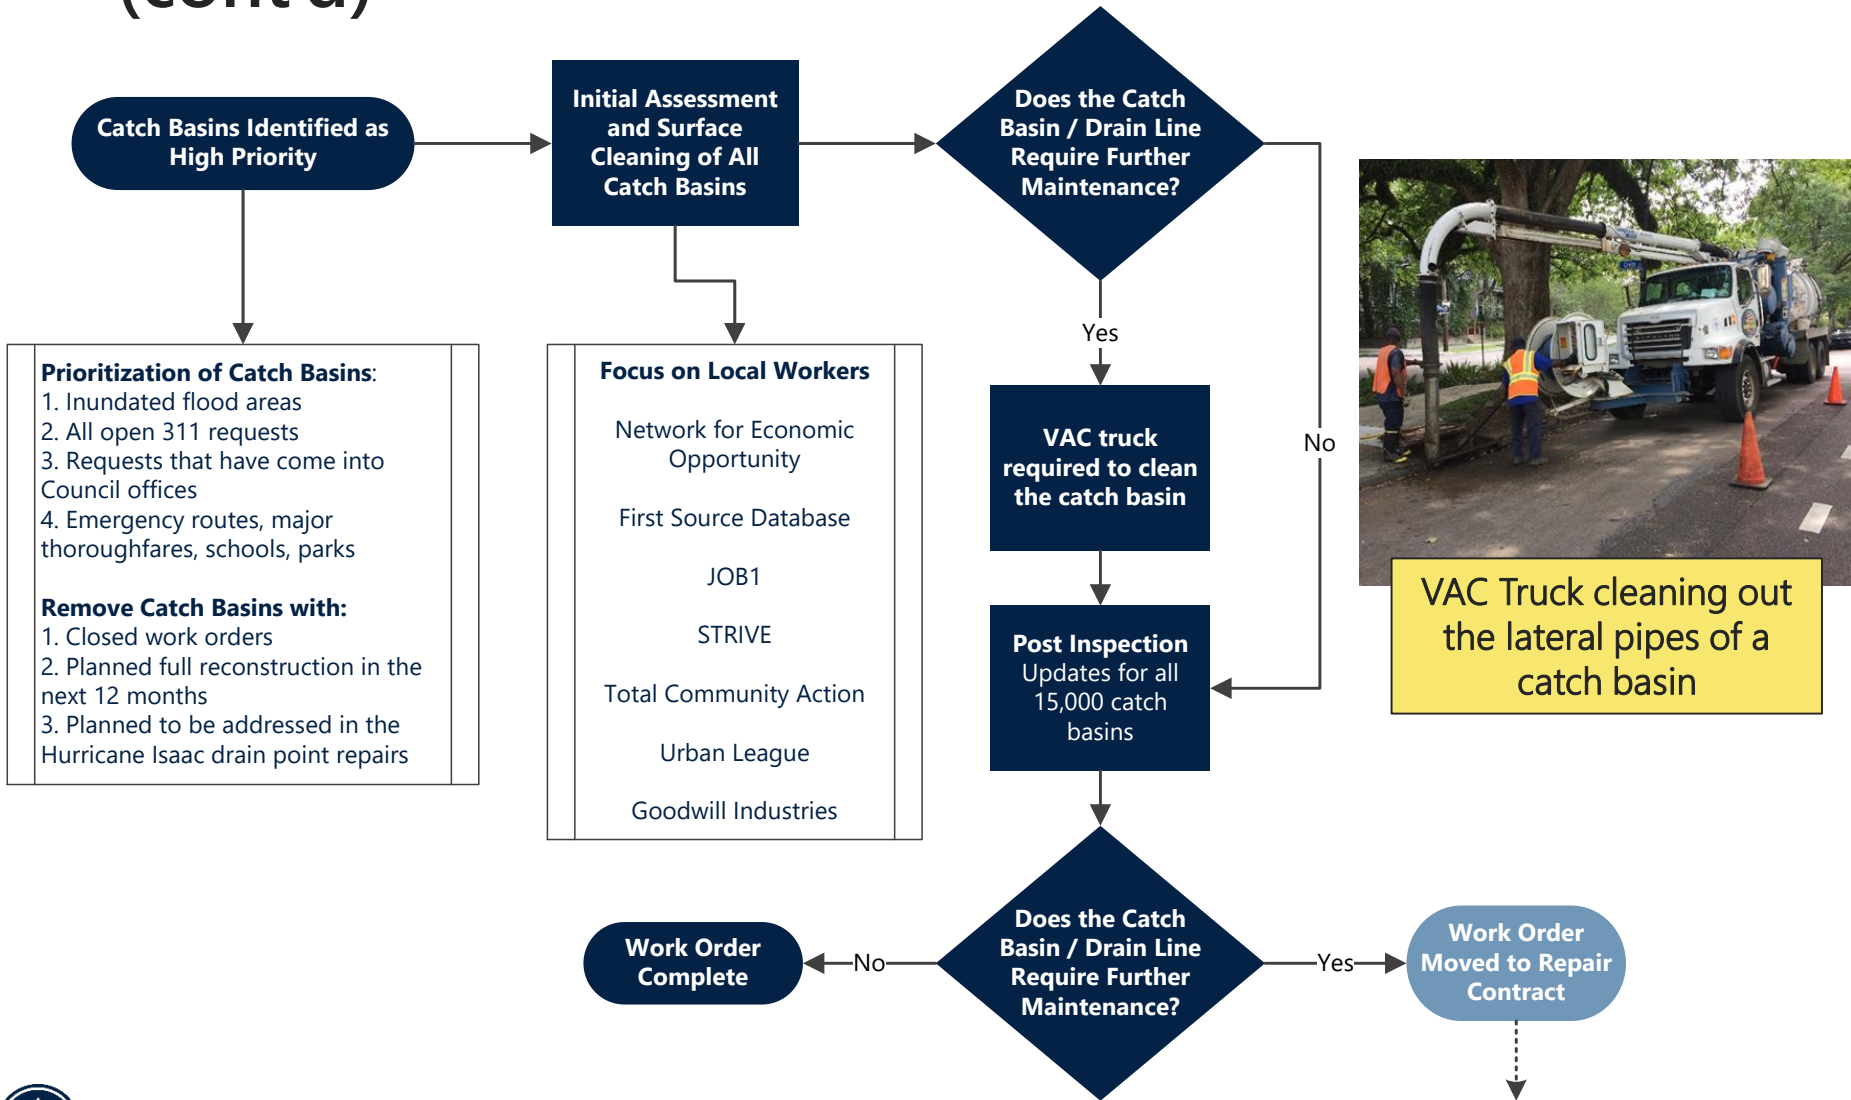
(cont'd)

Catch Basins Identified as High Priority

Initial Assessment and Surface Cleaning of All Catch Basins

Does the Catch Basin / Drain Line Require Further Maintenance?

Prioritization of Catch Basins:
1. Inundated flood areas
2. All open 311 requests
3. Requests that have come into Council offices
4. Emergency routes, major thoroughfares, schools, parks

Remove Catch Basins with:
1. Closed work orders
2. Planned full reconstruction in the next 12 months
3. Planned to be addressed in the Hurricane Isaac drain point repairs

Focus on Local Workers

Network for Economic Opportunity

First Source Database

JOB1

STRIVE

Total Community Action

Urban League

Goodwill Industries

Yes

No

VAC truck required to clean the catch basin

Post Inspection Updates for all 15,000 catch basins

VAC Truck cleaning out the lateral pipes of a catch basin

Work Order Complete

No

Does the Catch Basin / Drain Line Require Further Maintenance?

Yes

Work Order Moved to Repair Contract